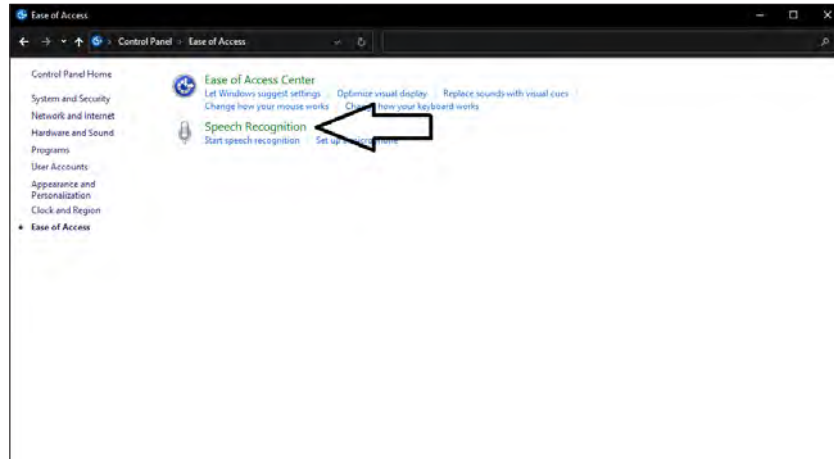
Ease of Access

Control Panel > Ease of Access

Control Panel Home

System and Security

Network and Internet

Hardware and Sound

Programs

User Accounts

Appearance and Personalization

Clock and Region

Ease of Access

Ease of Access Center

Let Windows suggest settings | Optimize visual display | Replace sounds with visual cues

Change how your mouse works | Cha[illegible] how your keyboard works

Speech Recognition

Start speech recognition | Set up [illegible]